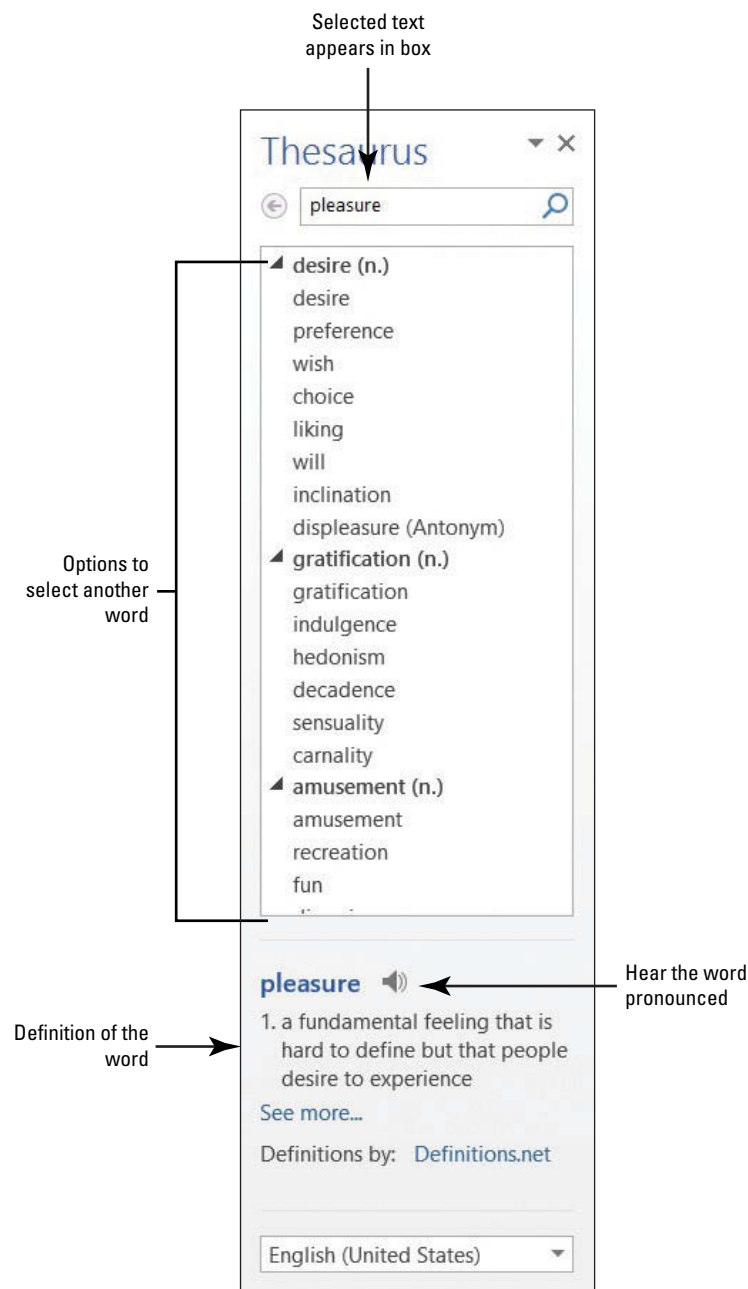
Selected text appears in box

Thesaurus

pleasure

desire (n.)
desire
preference
wish
choice
liking
will
inclination
displeasure (Antonym)
gratification (n.)
gratification
indulgence
hedonism
decadence
sensuality
carnality
amusement (n.)
amusement
recreation
fun
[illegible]

Options to select another word

pleasure

Hear the word pronounced

Definition of the word

1. a fundamental feeling that is hard to define but that people desire to experience

See more...

Definitions by: Definitions.net

English (United States)